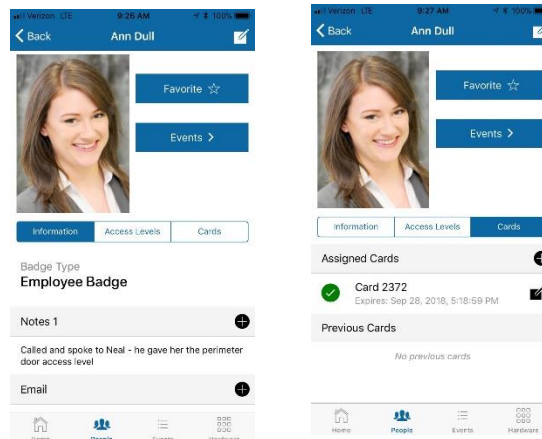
Verizon LTE 9:26 AM 100%

Back Ann Dull

Favorite ☆

Events >

Information Access Levels Cards

Badge Type
Employee Badge

Notes 1

Called and spoke to Neal - he gave her the perimeter door access level

Email

Home People Events Hardware

Verizon LTE 9:27 AM 100%

Back Ann Dull

Favorite ☆

Events >

Information Access Levels Cards

Assigned Cards

Card 2372
Expires: Sep 28, 2018, 5:18:59 PM

Previous Cards

No previous cards

Home People Events Hardware